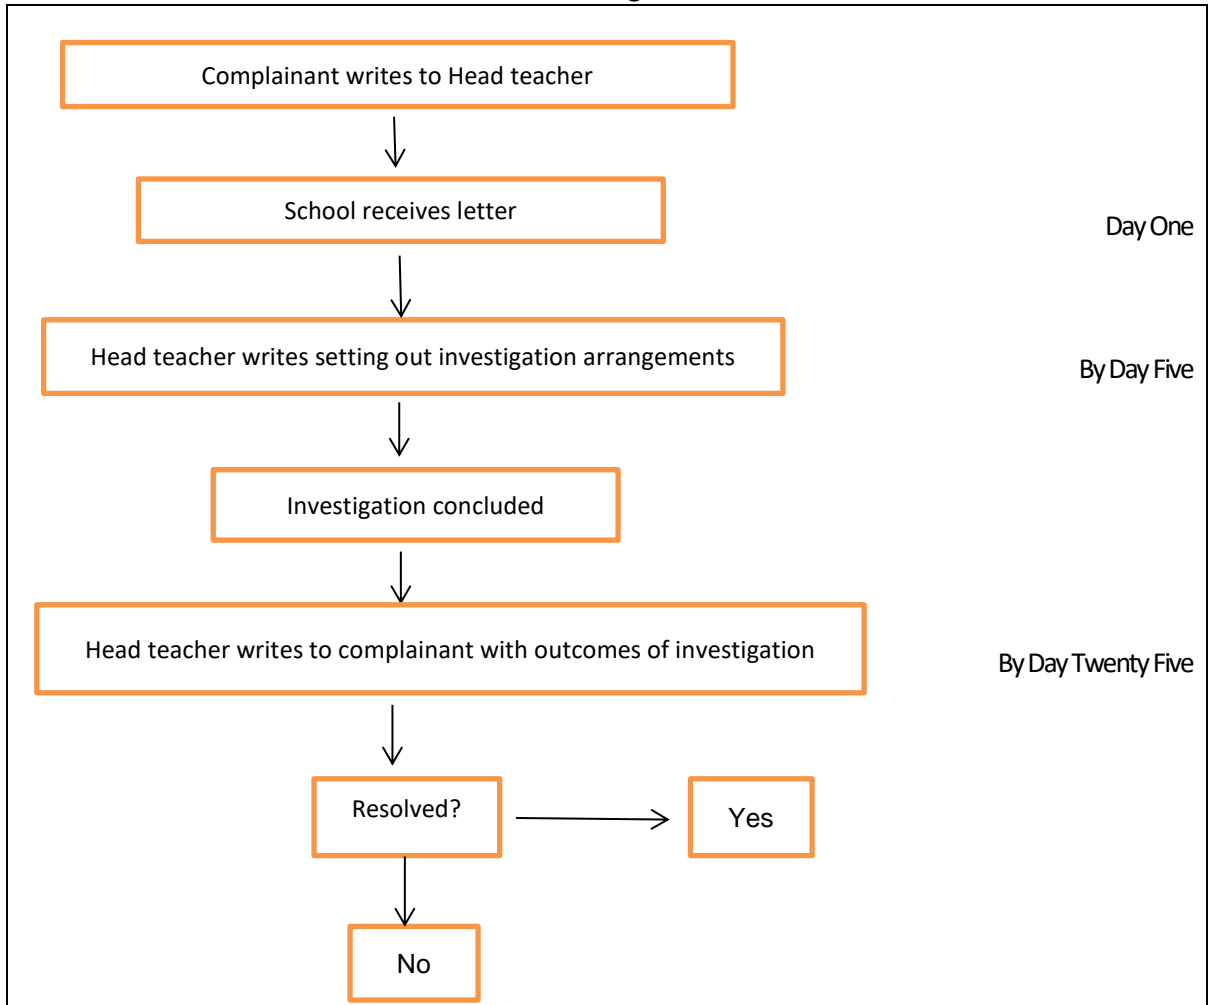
Complainant writes to Head teacher

School receives letter

Day One

Head teacher writes setting out investigation arrangements

By Day Five

Investigation concluded

Head teacher writes to complainant with outcomes of investigation

By Day Twenty Five

Resolved?

Yes

No